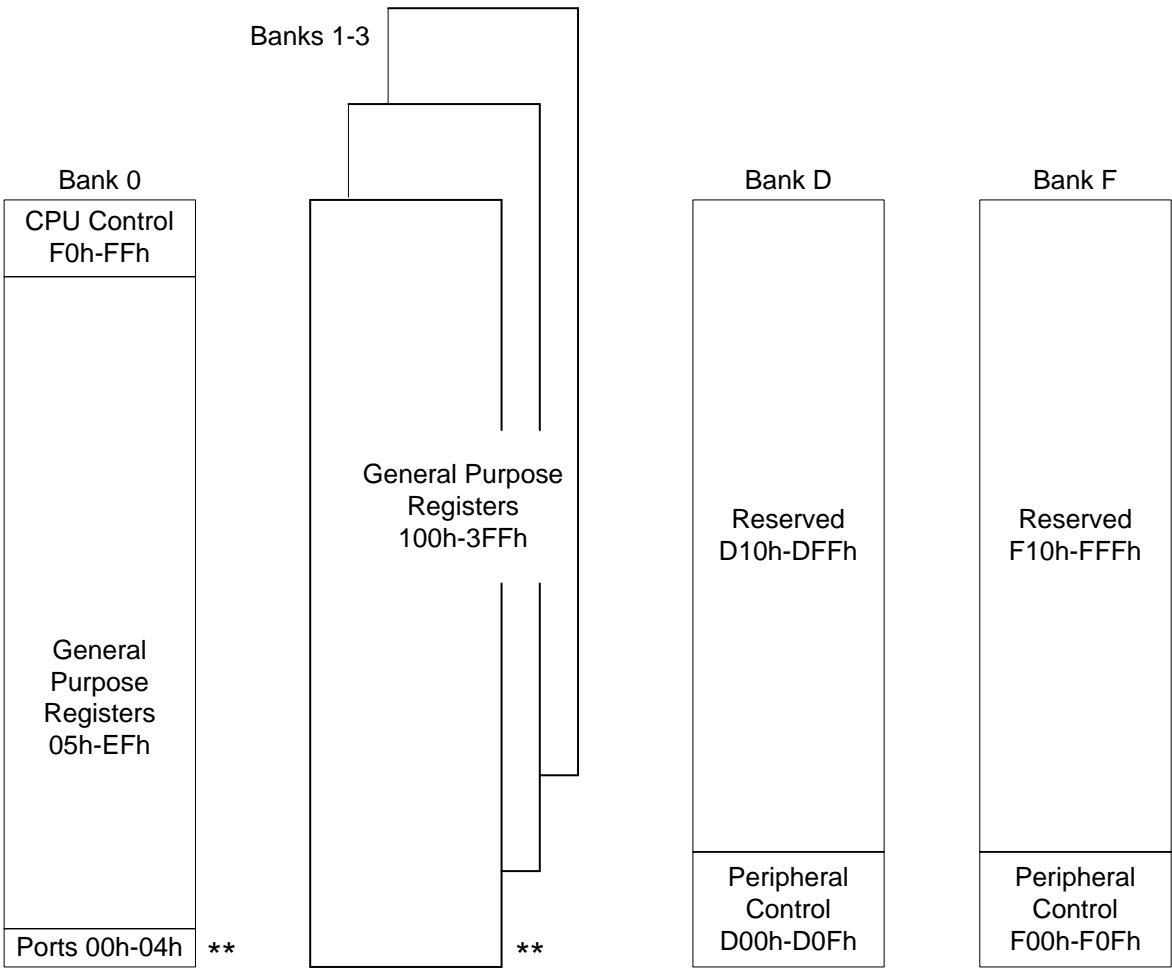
Banks 1-3

Bank 0

CPU Control
F0h-FFh

General Purpose Registers
05h-EFh

Ports 00h-04h **

General Purpose Registers
100h-3FFh

**

Bank D

Reserved
D10h-DFFh

Peripheral Control
D00h-D0Fh

Bank F

Reserved
F10h-FFFh

Peripheral Control
F00h-F0Fh